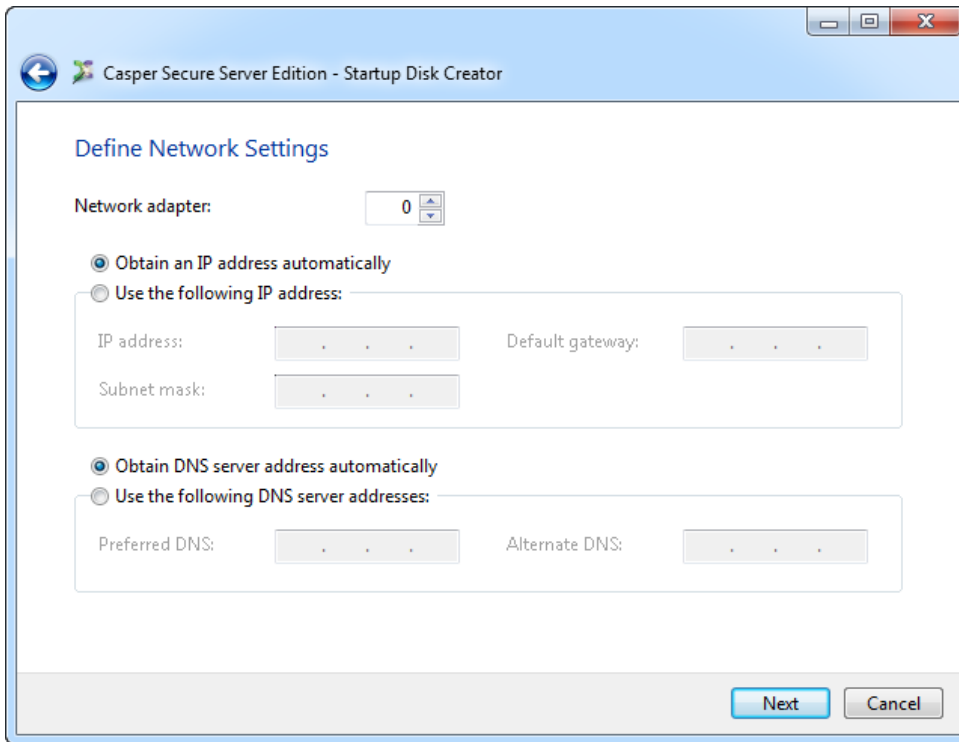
Casper Secure Server Edition - Startup Disk Creator

Define Network Settings

Network adapter: 0

Obtain an IP address automatically

Use the following IP address:

IP address: . . .

Default gateway: . . .

Subnet mask: . . .

Obtain DNS server address automatically

Use the following DNS server addresses:

Preferred DNS: . . .

Alternate DNS: . . .

Next

Cancel